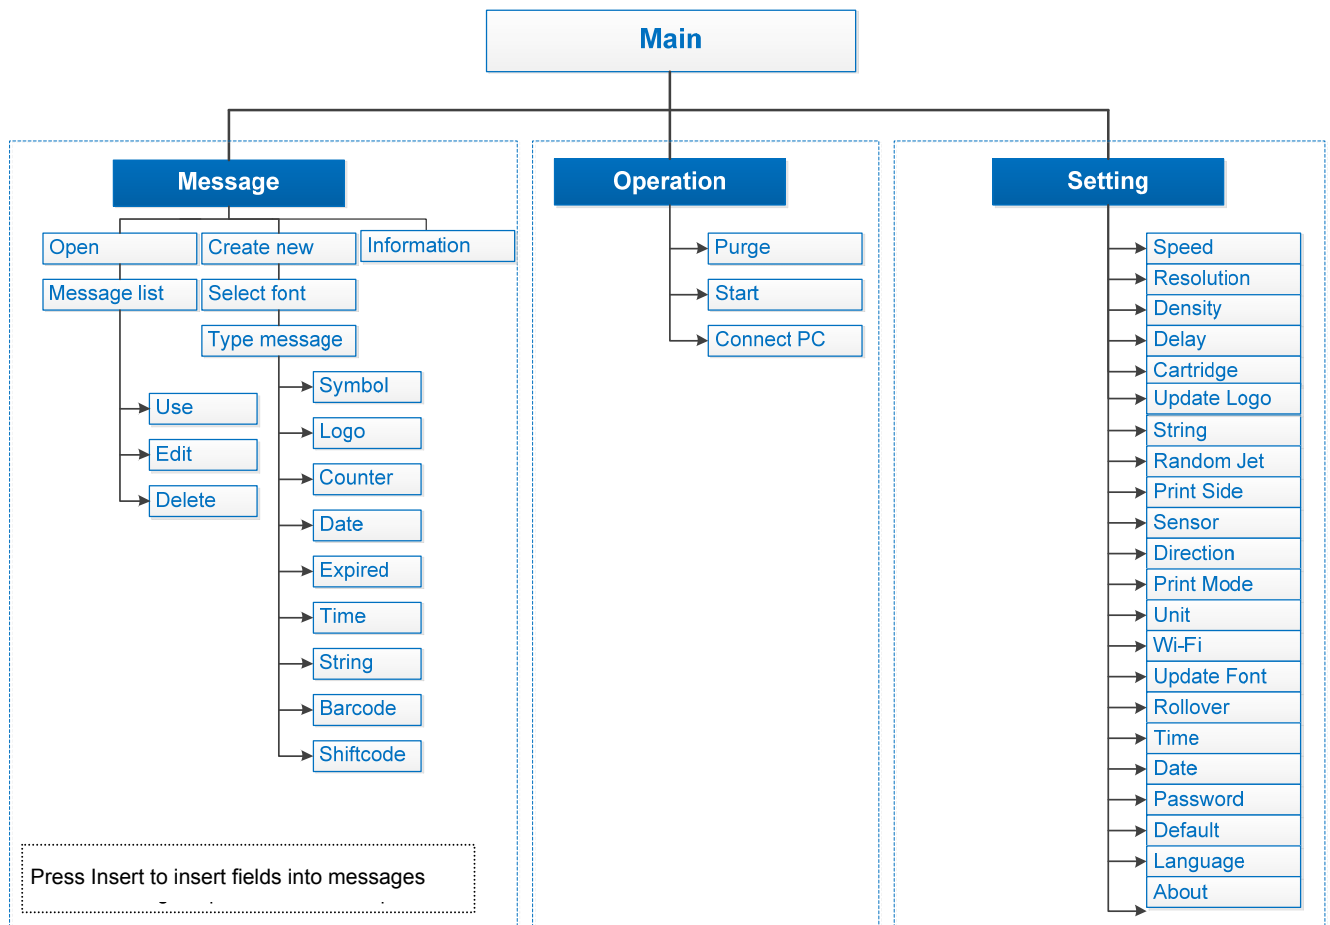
Main

Message

Open
Create new
Information
Message list
Select font
Type message
Use
Edit
Delete
Symbol
Logo
Counter
Date
Expired
Time
String
Barcode
Shiftcode

Press Insert to insert fields into messages

Operation

Purge
Start
Connect PC

Setting

Speed
Resolution
Density
Delay
Cartridge
Update Logo
String
Random Jet
Print Side
Sensor
Direction
Print Mode
Unit
Wi-Fi
Update Font
Rollover
Time
Date
Password
Default
Language
About